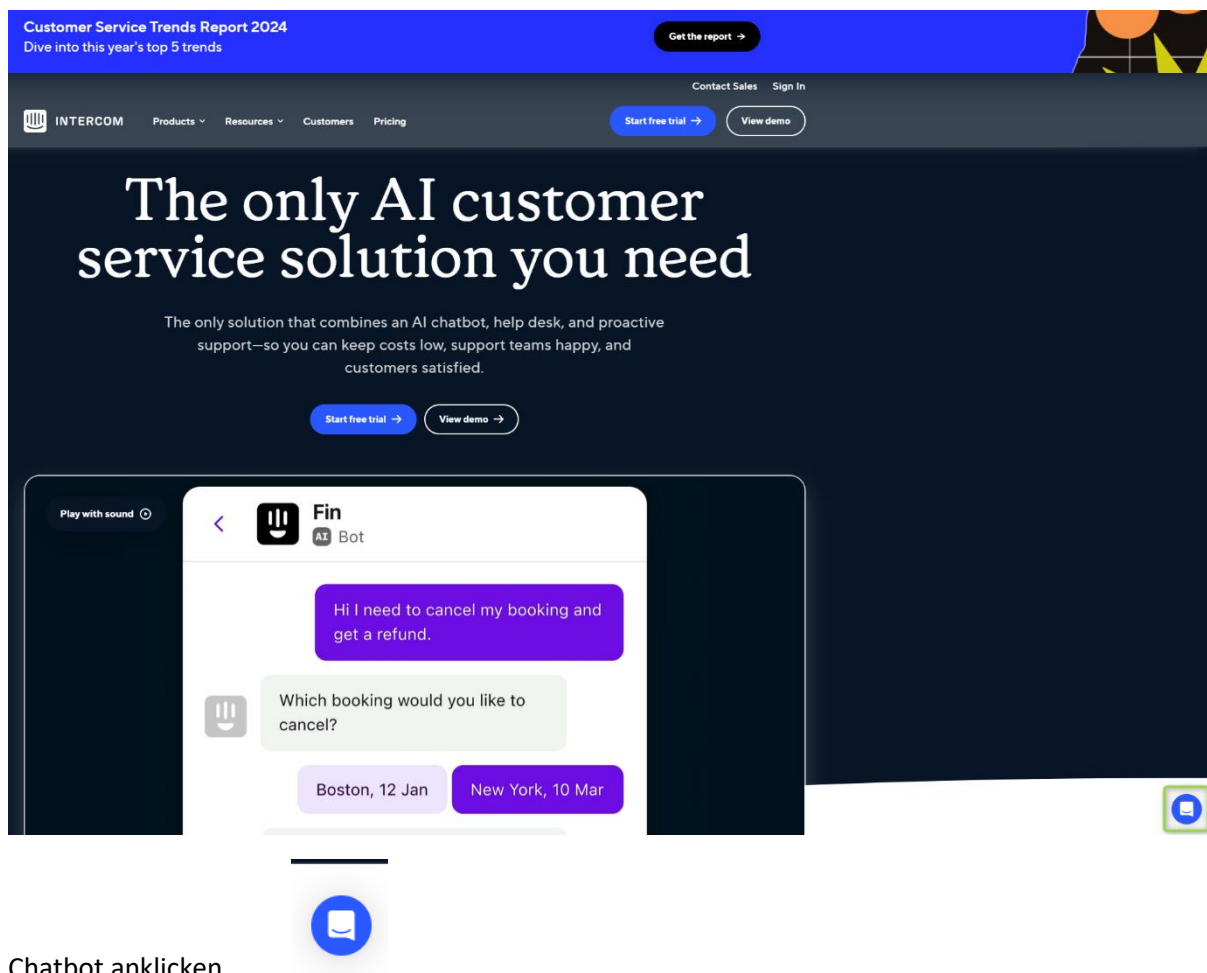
Customer Service Trends Report 2024
Dive into this year's top 5 trends

Get the report →

Contact Sales Sign In

INTERCOM Products Resources Customers Pricing

Start free trial → View demo

The only AI customer service solution you need

The only solution that combines an AI chatbot, help desk, and proactive support—so you can keep costs low, support teams happy, and customers satisfied.

Start free trial → View demo →

Play with sound

Fin
AI Bot

Hi I need to cancel my booking and get a refund.

Which booking would you like to cancel?

Boston, 12 Jan

New York, 10 Mar

Chatbot anklicken